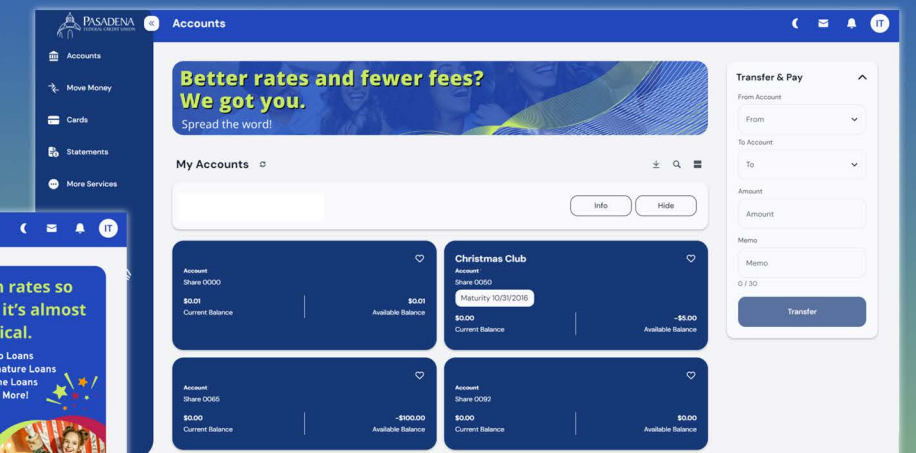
PASADENA
FEDERAL CREDIT UNION

Accounts

IT

Accounts
Move Money
Cards
Statements
More Services

Better rates and fewer fees? We got you.
Spread the word!

My Accounts

Info
Hide

Account
Share 0000
$0.01
Current Balance
$0.01
Available Balance

Christmas Club
Account
Share 0050
Maturity 10/31/2016
$0.00
Current Balance
-$5.00
Available Balance

Account
Share 0065
$0.00
Current Balance
-$100.00
Available Balance

Account
Share 0092
$0.00
Current Balance
$0.00
Available Balance

Transfer & Pay
From Account
From
To Account
To
Amount
Amount
Memo
Memo
0 / 30
Transfer

IT

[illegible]n rates so
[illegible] it's almost
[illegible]ical.
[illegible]o Loans
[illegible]nature Loans
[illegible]ne Loans
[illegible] More!